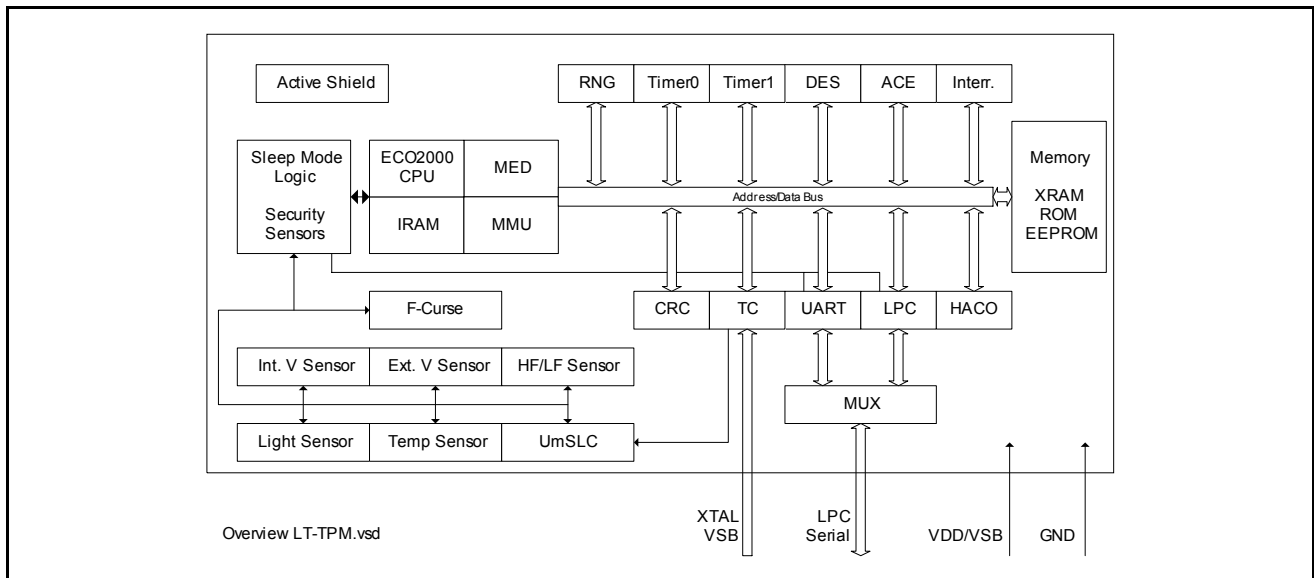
Active Shield

RNG
Timer0
Timer1
DES
ACE
Interr.

Sleep Mode Logic

Security Sensors

ECO2000 CPU
MED
IRAM
MMU

Address/Data Bus

Memory

XRAM
ROM
EEPROM

F-Curse

CRC
TC
UART
LPC
HACO

Int. V Sensor
Ext. V Sensor
HF/LF Sensor

MUX

Light Sensor
Temp Sensor
UmSLC

Overview LT-TPM.vsd

XTAL
VSB

LPC
Serial

VDD/VSB

GND